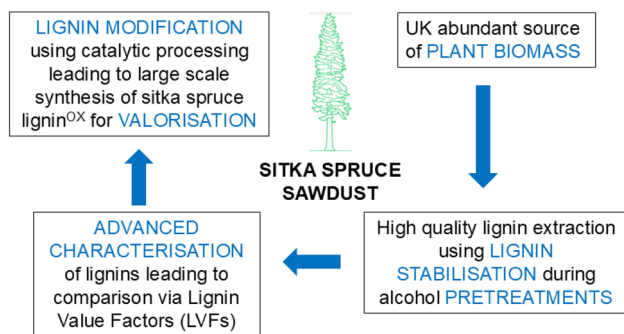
LIGNIN MODIFICATION using catalytic processing leading to large scale synthesis of sitka spruce lignin$^{OX}$ for VALORISATION

UK abundant source of PLANT BIOMASS

SITKA SPRUCE SAWDUST

High quality lignin extraction using LIGNIN STABILISATION during alcohol PRETREATMENTS

ADVANCED CHARACTERISATION of lignins leading to comparison via Lignin Value Factors (LVFs)